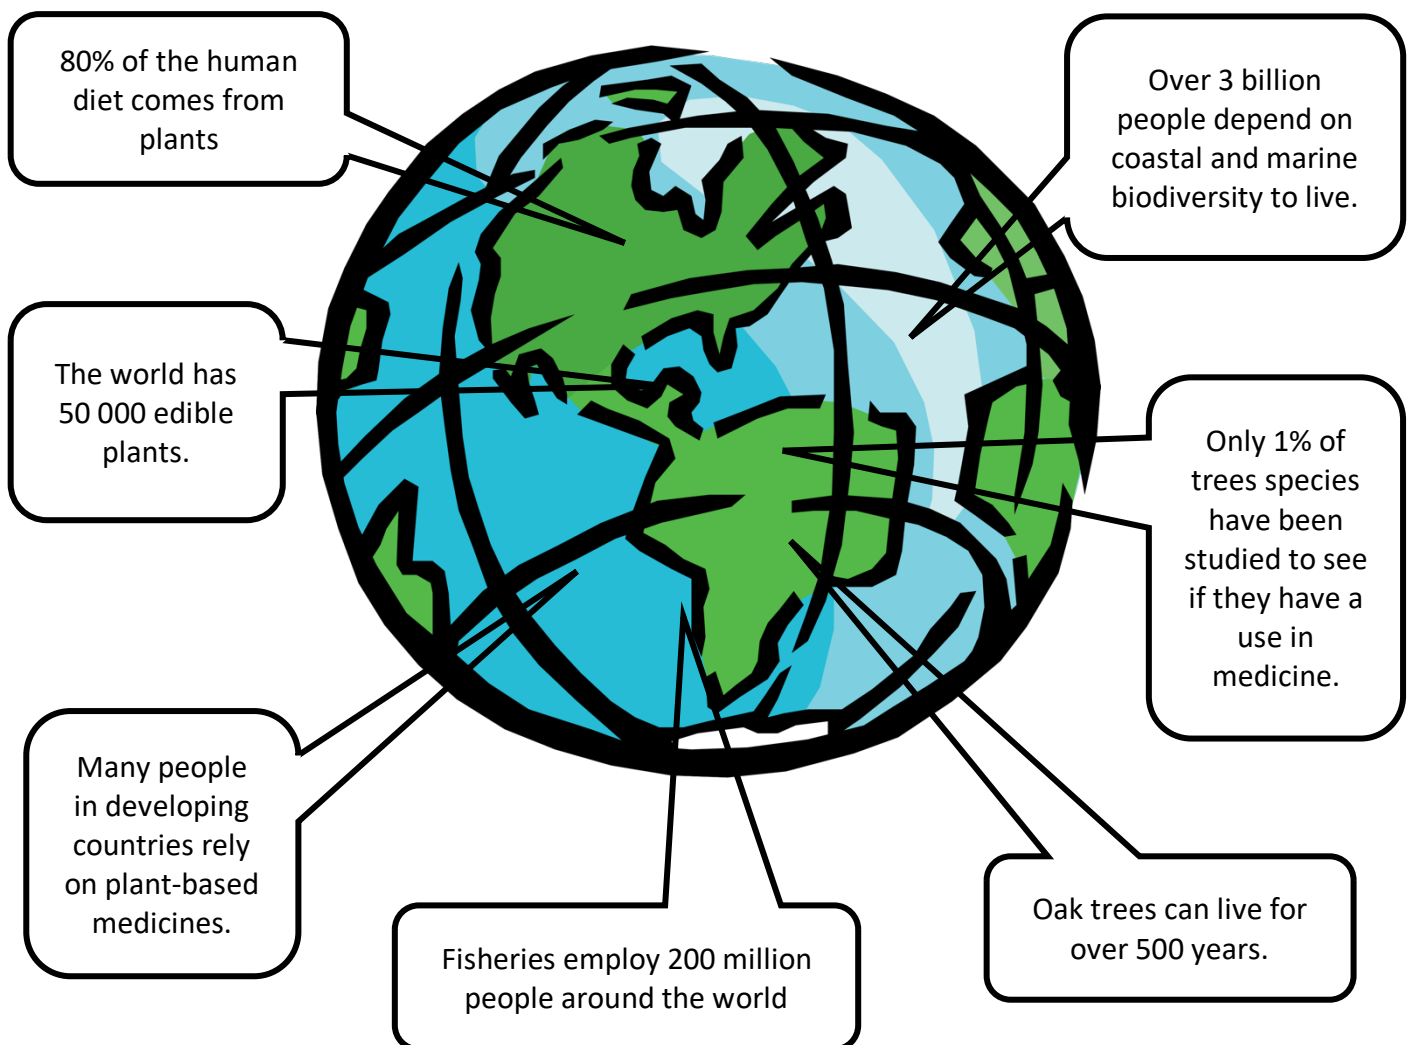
80% of the human diet comes from plants

Over 3 billion people depend on coastal and marine biodiversity to live.

The world has 50 000 edible plants.

Only 1% of trees species have been studied to see if they have a use in medicine.

Many people in developing countries rely on plant-based medicines.

Fisheries employ 200 million people around the world

Oak trees can live for over 500 years.